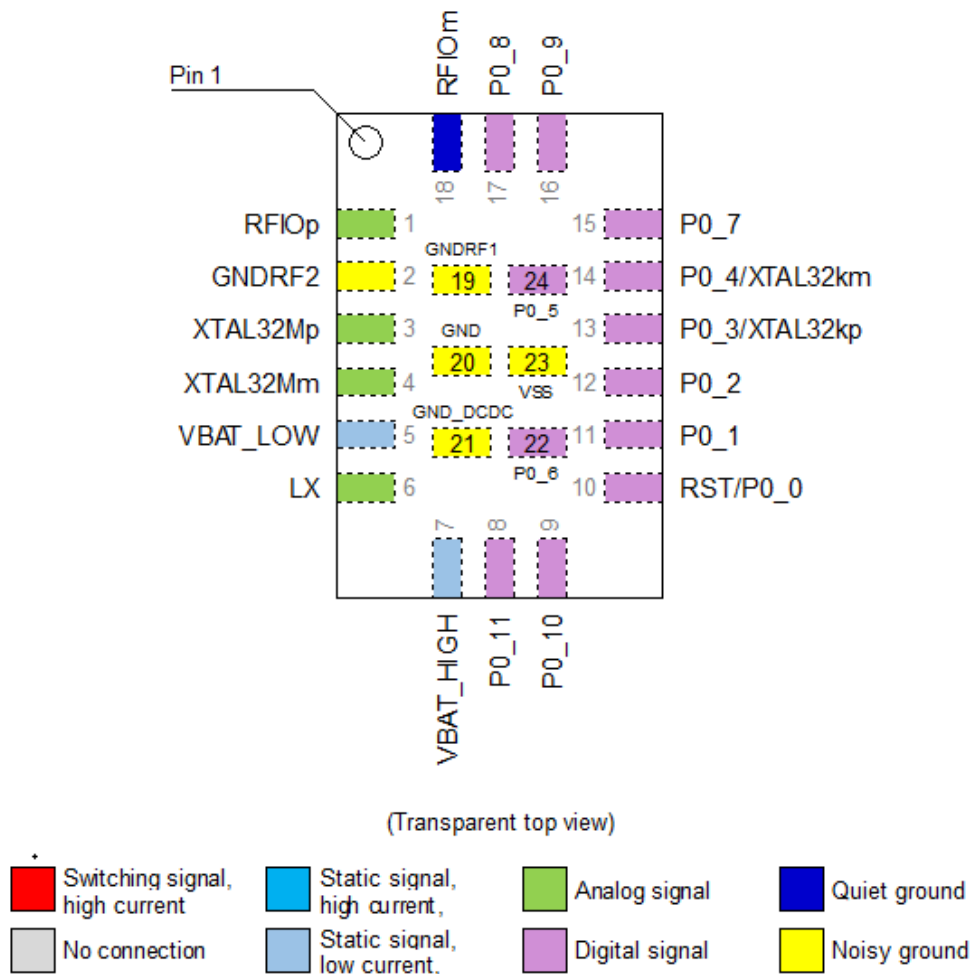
Pin 1

RFIOm P0_8 P0_9

18 17 16

RFIOp 1
GNDRF2 2
XTAL32Mp 3
XTAL32Mm 4
VBAT_LOW 5
LX 6

15 P0_7
14 P0_4/XTAL32km
13 P0_3/XTAL32kp
12 P0_2
11 P0_1
10 RST/P0_0

GNDRF1
19 24
P0_5
GND
20 23
VSS
GND_DCDC
21 22
P0_6

7 8 9

VBAT_HIGH P0_11 P0_10

(Transparent top view)

Switching signal, high current
Static signal, high current,
Analog signal
Quiet ground
No connection
Static signal, low current,
Digital signal
Noisy ground